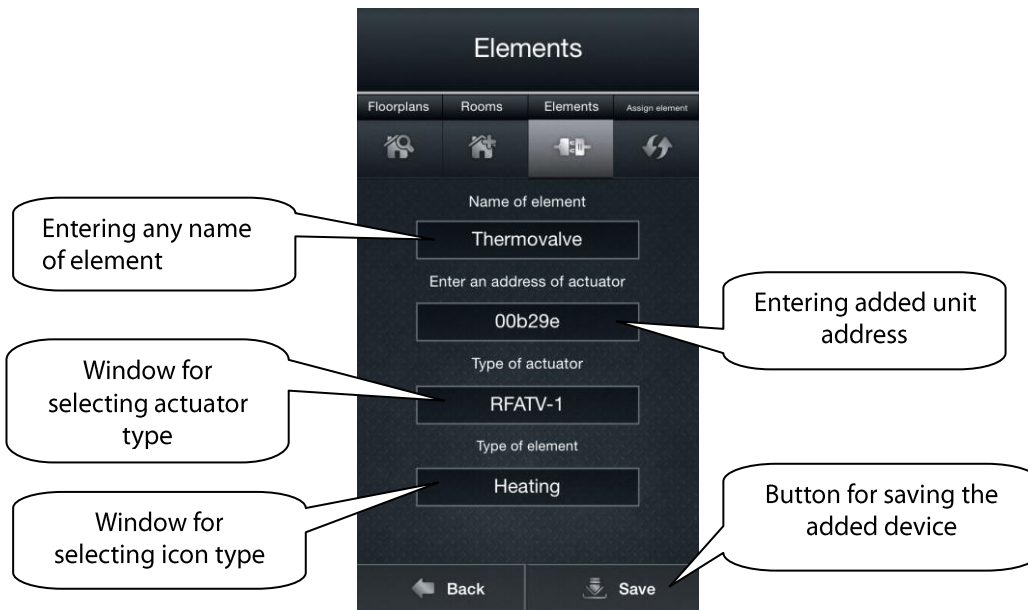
Elements

Floorplans | Rooms | Elements | Assign element

Name of element

Thermovalve

Enter an address of actuator

00b29e

Type of actuator

RFATV-1

Type of element

Heating

Back

Save

Entering any name of element

Entering added unit address

Window for selecting actuator type

Window for selecting icon type

Button for saving the added device